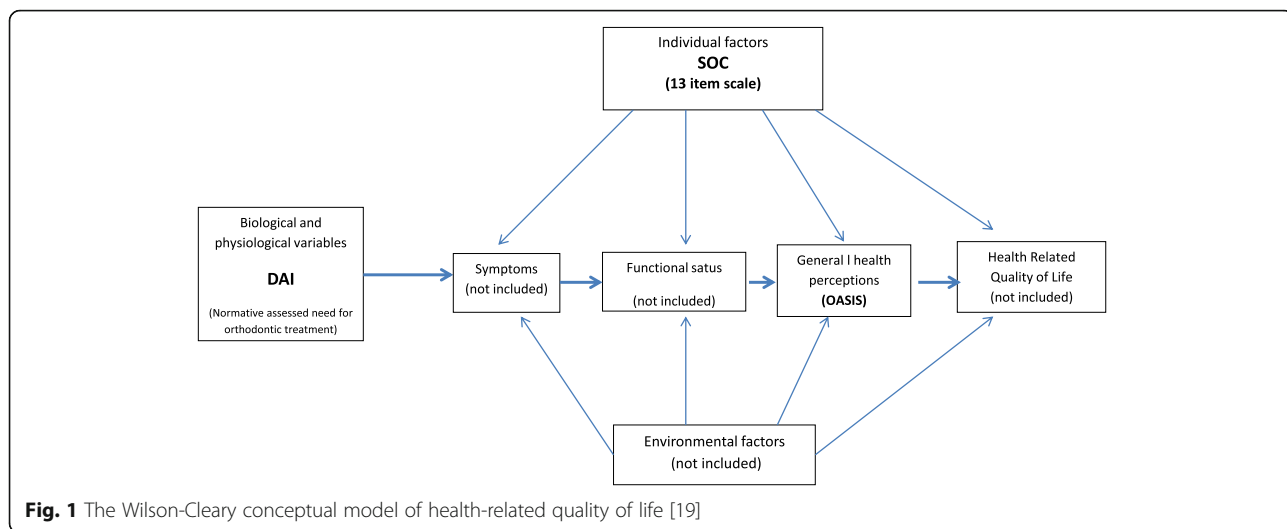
Individual factors
**SOC**
**(13 item scale)**

Biological and physiological variables

**DAI**

(Normative assessed need for orthodontic treatment)

Symptoms
(not included)

Functional satus

(not included)

General l health perceptions
**(OASIS)**

Health Related Quality of Life
(not included)

Environmental factors
(not included)

**Fig. 1** The Wilson-Cleary conceptual model of health-related quality of life [19]